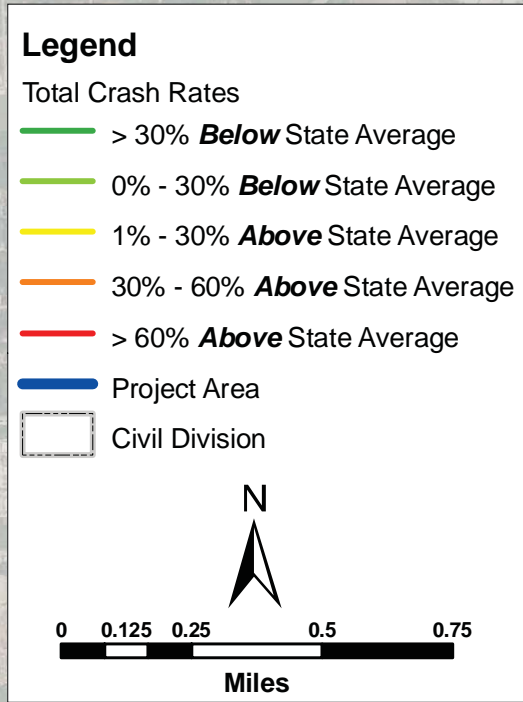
**Legend**

Total Crash Rates

> 30% ***Below*** State Average

0% - 30% ***Below*** State Average

1% - 30% ***Above*** State Average

30% - 60% ***Above*** State Average

> 60% ***Above*** State Average

Project Area

Civil Division

N

0 0.125 0.25 0.5 0.75

Miles